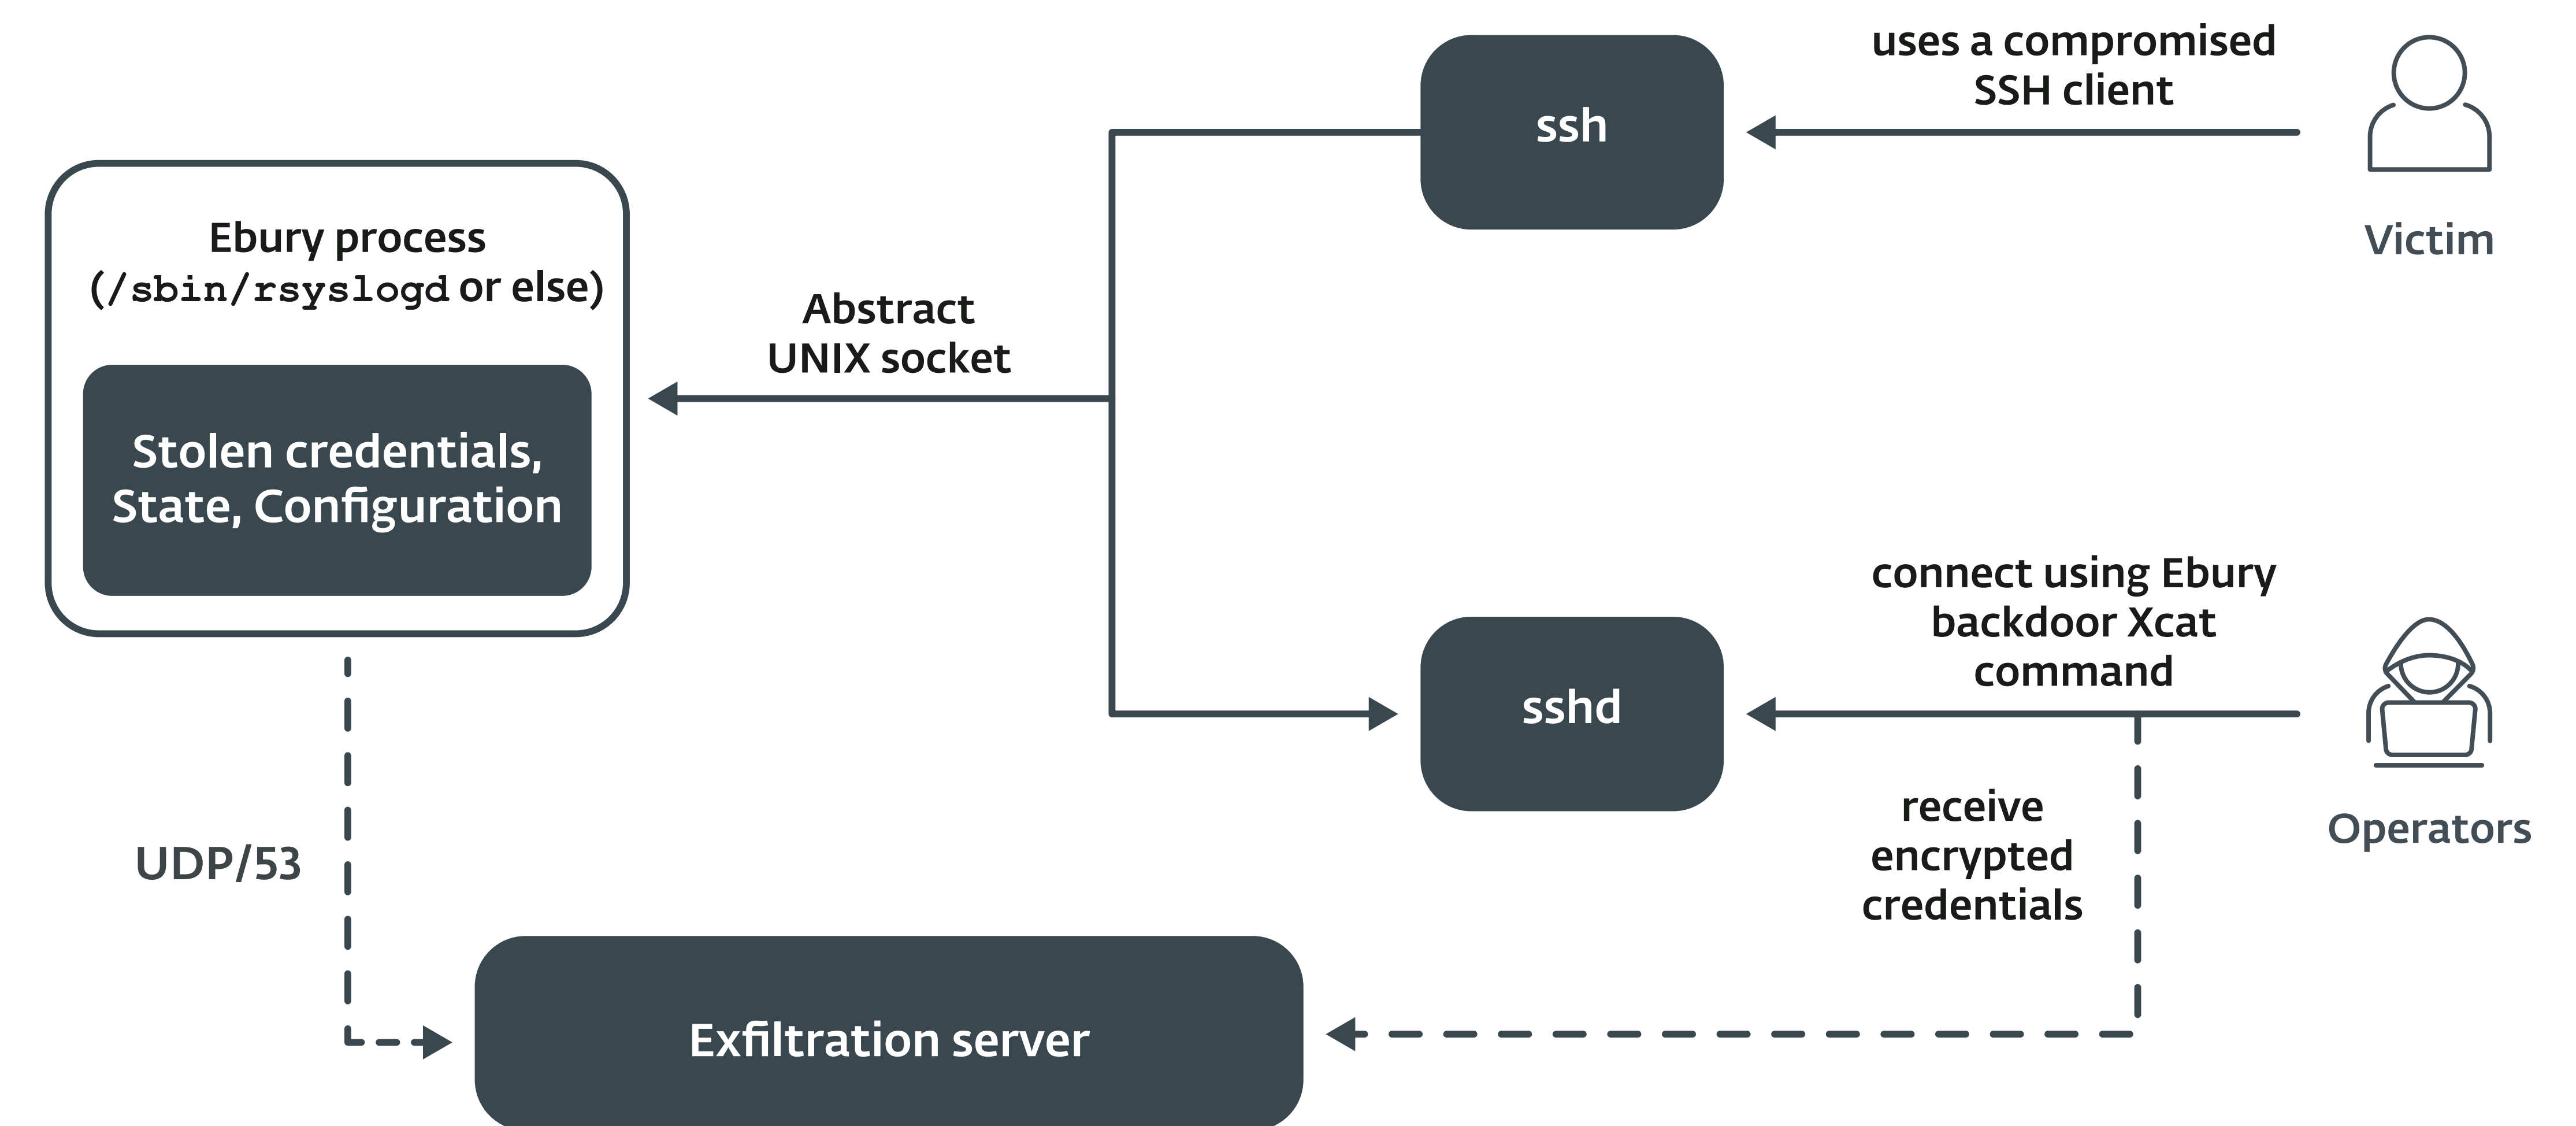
uses a compromised SSH client

ssh

Victim

Ebury process
(/sbin/rsyslogd or else)

Stolen credentials, State, Configuration

Abstract UNIX socket

connect using Ebury backdoor Xcat command

sshd

Operators

receive encrypted credentials

UDP/53

Exfiltration server